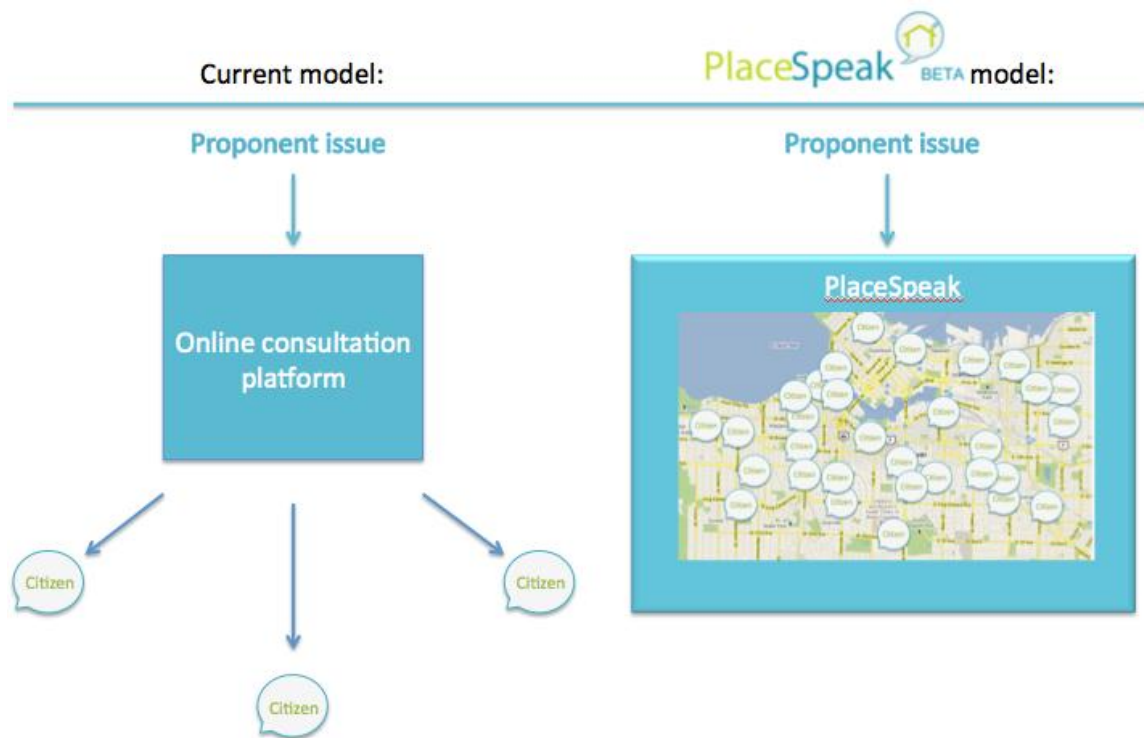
Current model:

PlaceSpeak BETA model:

Proponent issue

Proponent issue

Online consultation platform

PlaceSpeak

Citizen

Citizen

Citizen

Citizen

Citizen

Citizen

Citizen

Citizen

Citizen

Citizen

Citizen

Citizen

Citizen

Citizen

Citizen

Citizen

Citizen

Citizen

Citizen

Citizen

Citizen

Citizen

Citizen

Citizen

Citizen

Citizen

Citizen

Citizen

Citizen

Citizen

Citizen

Citizen

Citizen